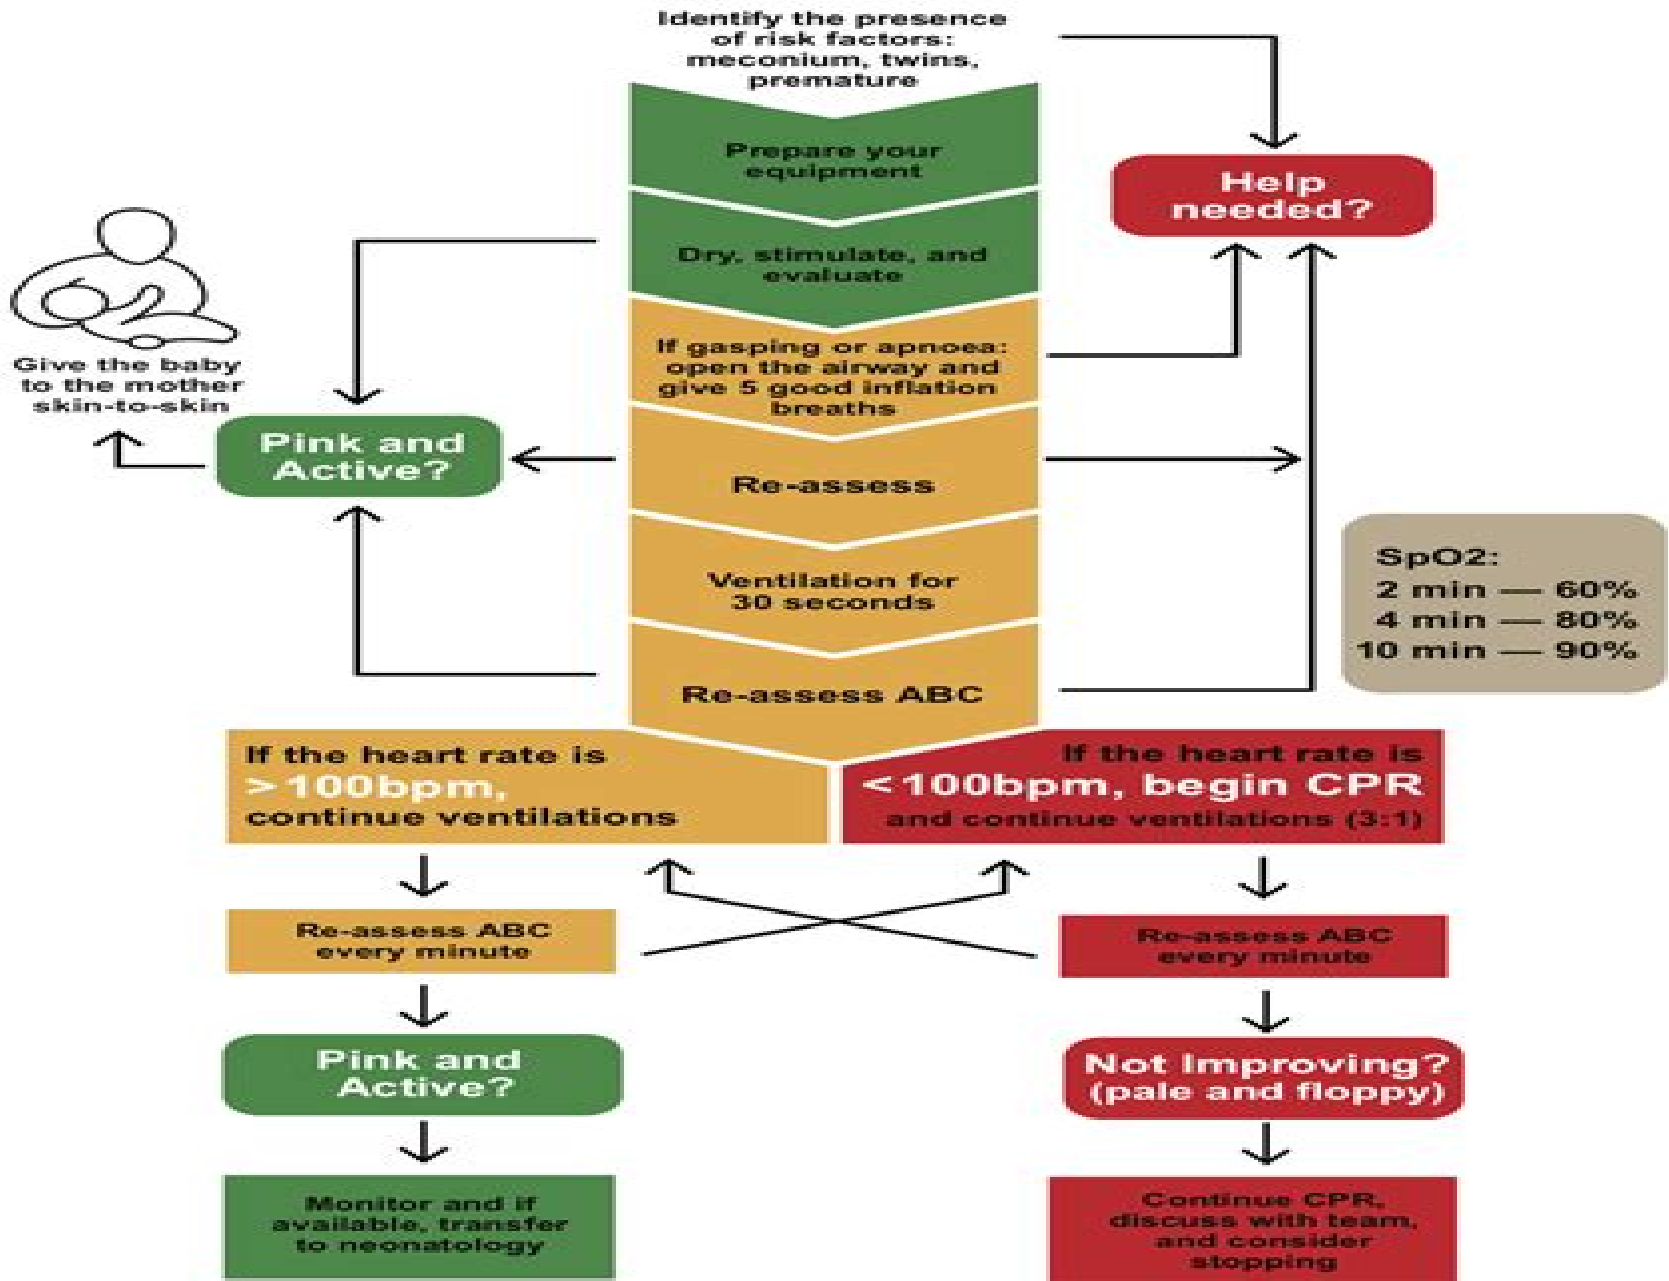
Identify the presence of risk factors: meconium, twins, premature

Prepare your equipment

Help needed?

Dry, stimulate, and evaluate

Give the baby to the mother skin-to-skin

If gasping or apnoea: open the airway and give 5 good inflation breaths

Pink and Active?

Re-assess

SpO2:
2 min — 60%
4 min — 80%
10 min — 90%

Ventilation for 30 seconds

Re-assess ABC

If the heart rate is >100bpm, continue ventilations

If the heart rate is <100bpm, begin CPR and continue ventilations (3:1)

Re-assess ABC every minute

Re-assess ABC every minute

Pink and Active?

Not Improving? (pale and floppy)

Monitor and if available, transfer to neonatology

Continue CPR, discuss with team, and consider stopping